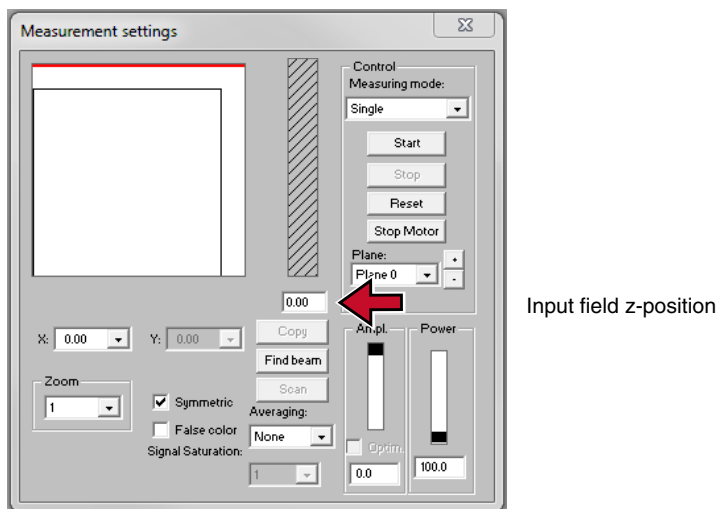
Measurement settings

Control
Measuring mode:
Single
Start
Stop
Reset
Stop Motor
Plane:
Plane 0
+
-

0.00

Input field z-position

X: 0.00
Y: 0.00
Copy
Find beam
Scan
Ampl.
Power

Zoom
1
Symmetric
False color
Signal Saturation:
1
Averaging:
None
Optim.
0.0
100.0